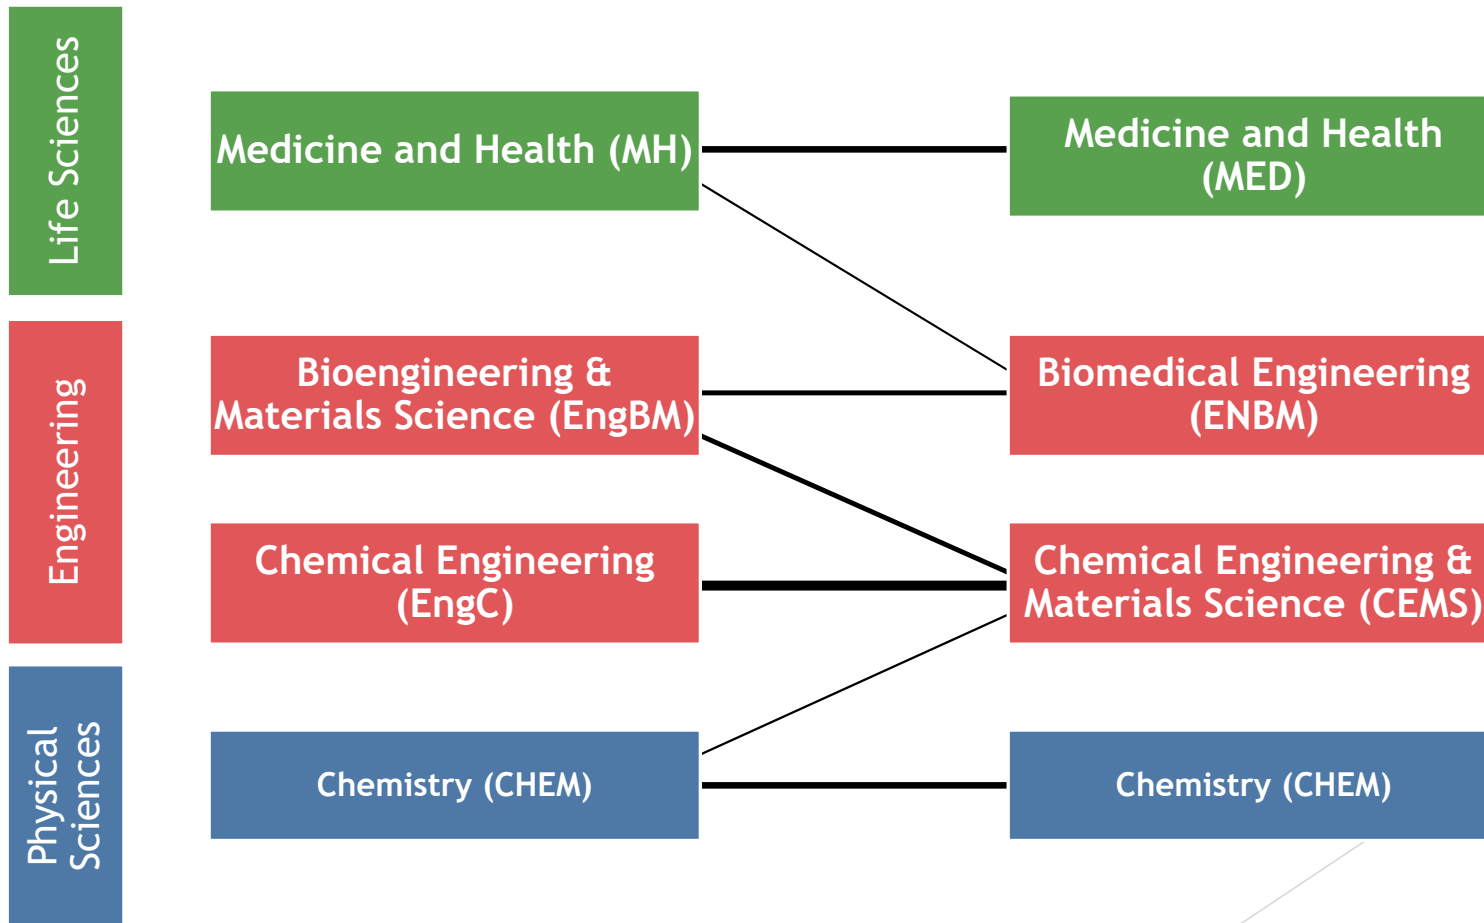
Life Sciences

Engineering

Physical Sciences

Medicine and Health (MH)

Bioengineering & Materials Science (EngBM)

Chemical Engineering (EngC)

Chemistry (CHEM)

Medicine and Health (MED)

Biomedical Engineering (ENBM)

Chemical Engineering & Materials Science (CEMS)

Chemistry (CHEM)